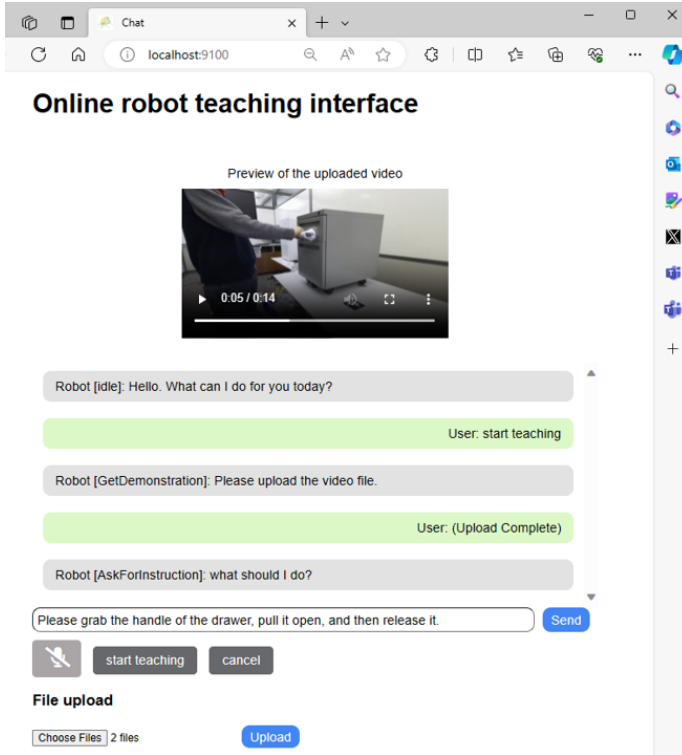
Chat

localhost:9100

Online robot teaching interface

Preview of the uploaded video

0:05 / 0:14

Robot [idle]: Hello. What can I do for you today?

User: start teaching

Robot [GetDemonstration]: Please upload the video file.

User: (Upload Complete)

Robot [AskForInstruction]: what should I do?

Please grab the handle of the drawer, pull it open, and then release it.

Send

start teaching

cancel

File upload

Choose Files 2 files

Upload